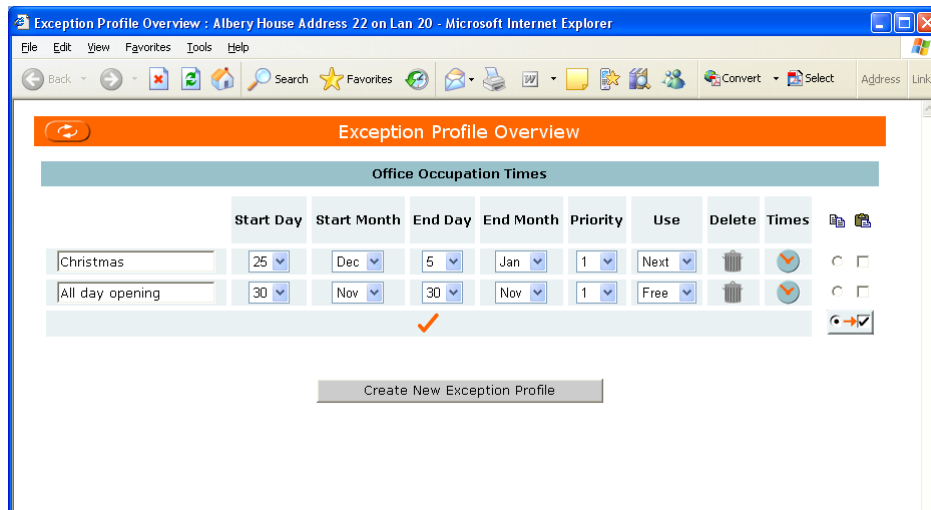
Exception Profile Overview : Albery House Address 22 on Lan 20 - Microsoft Internet Explorer

File Edit View Favorites Tools Help

Back Search Favorites Convert Select Address Link

Exception Profile Overview

Office Occupation Times

| | Start Day | Start Month | End Day | End Month | Priority | Use | Delete | Times |
|---|---|---|---|---|---|---|---|---|
| Christmas | 25 | Dec | 5 | Jan | 1 | Next | | |
| All day opening | 30 | Nov | 30 | Nov | 1 | Free | | |

Create New Exception Profile